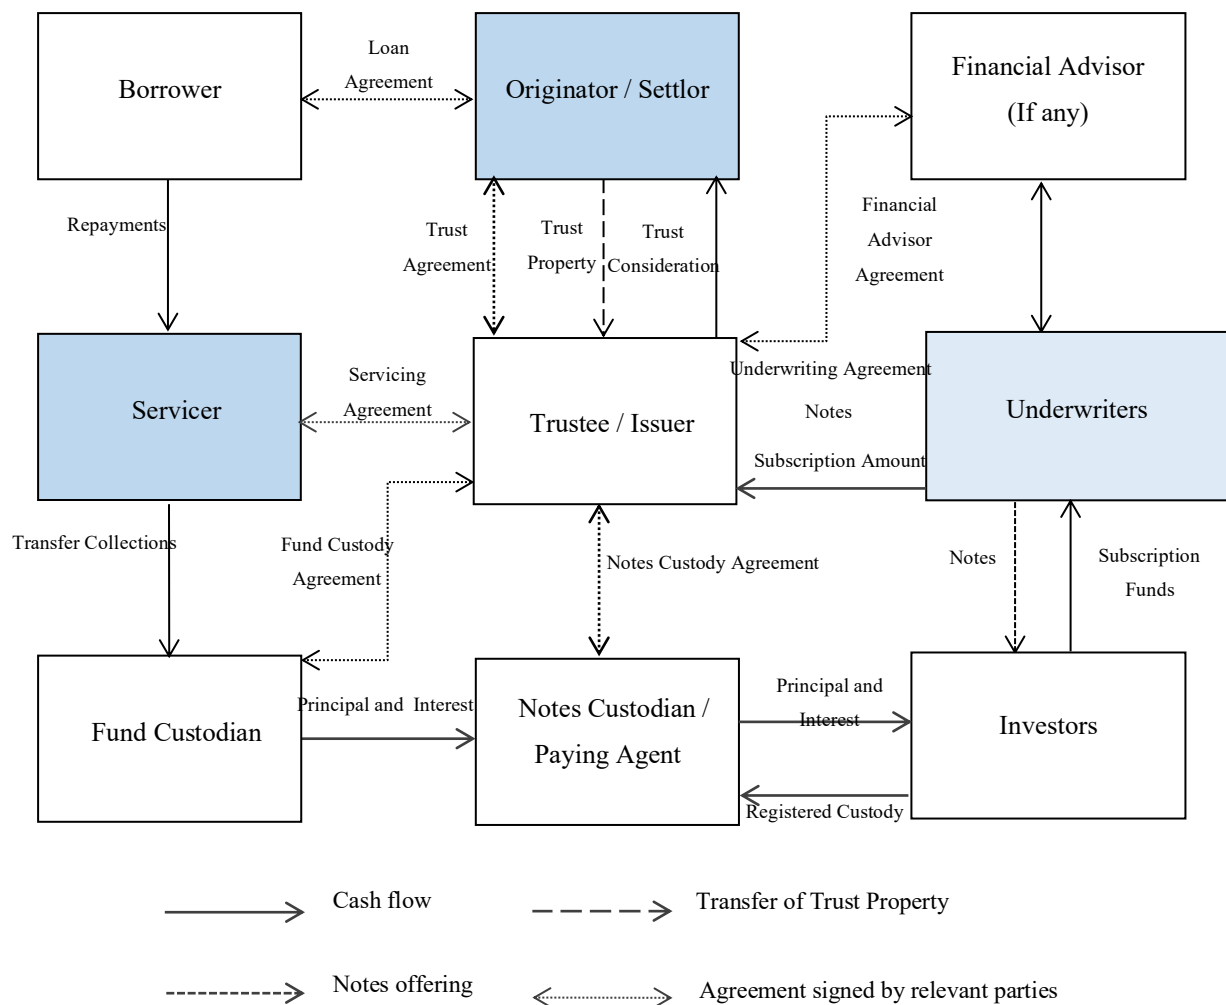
Borrower

Loan Agreement

Originator / Settlor

Financial Advisor (If any)

Repayments

Trust Agreement

Trust Property

Trust Consideration

Financial Advisor Agreement

Servicer

Servicing Agreement

Trustee / Issuer

Underwriting Agreement

Notes

Subscription Amount

Underwriters

Transfer Collections

Fund Custody Agreement

Notes Custody Agreement

Notes

Subscription Funds

Fund Custodian

Principal and Interest

Notes Custodian / Paying Agent

Principal and Interest

Registered Custody

Investors

Cash flow

Transfer of Trust Property

Notes offering

Agreement signed by relevant parties